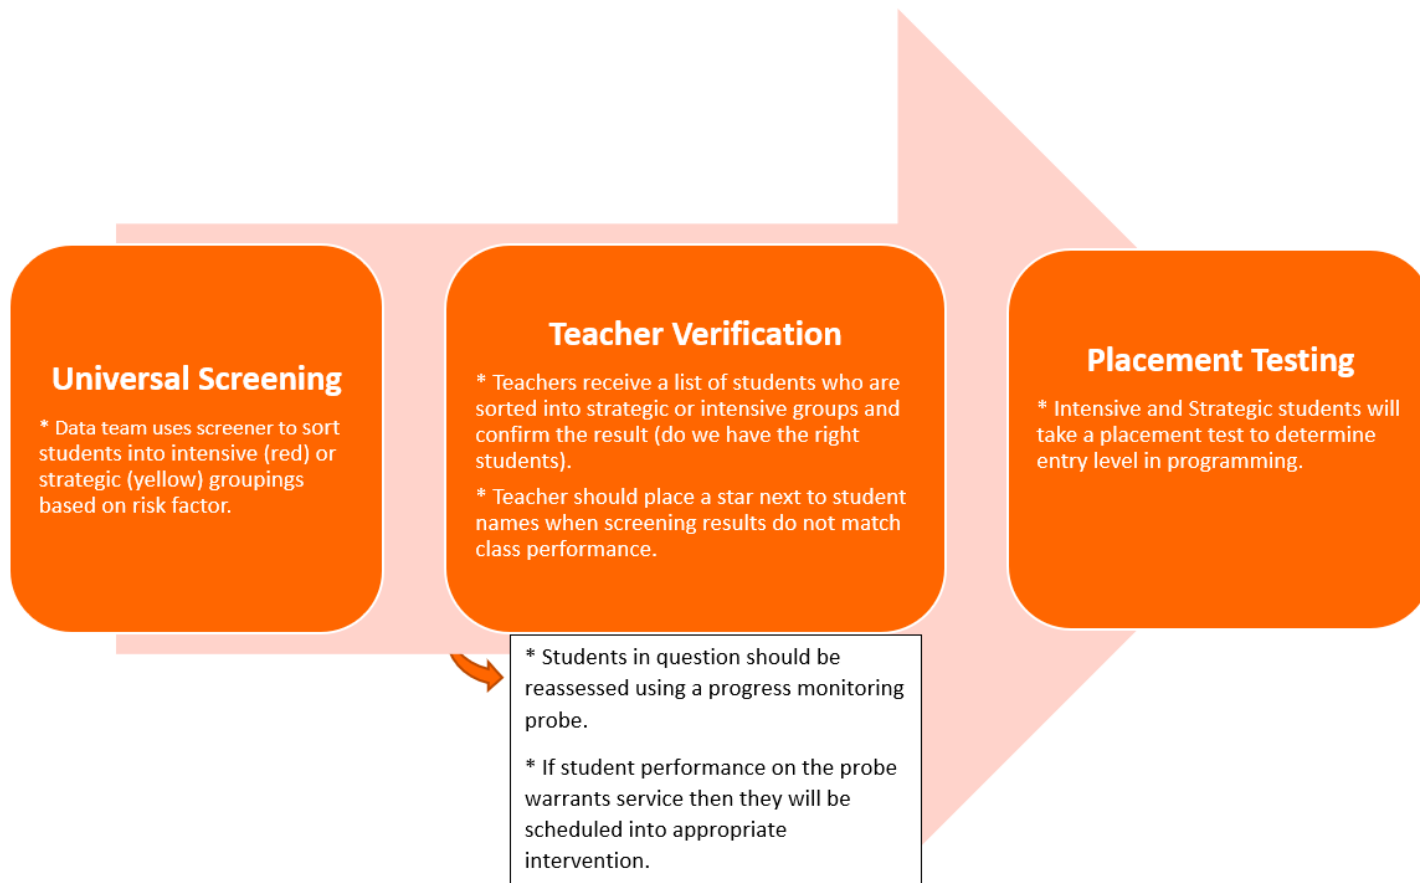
Universal Screening

* Data team uses screener to sort students into intensive (red) or strategic (yellow) groupings based on risk factor.

Teacher Verification

* Teachers receive a list of students who are sorted into strategic or intensive groups and confirm the result (do we have the right students).

* Teacher should place a star next to student names when screening results do not match class performance.

Placement Testing

* Intensive and Strategic students will take a placement test to determine entry level in programming.

* Students in question should be reassessed using a progress monitoring probe.

* If student performance on the probe warrants service then they will be scheduled into appropriate intervention.